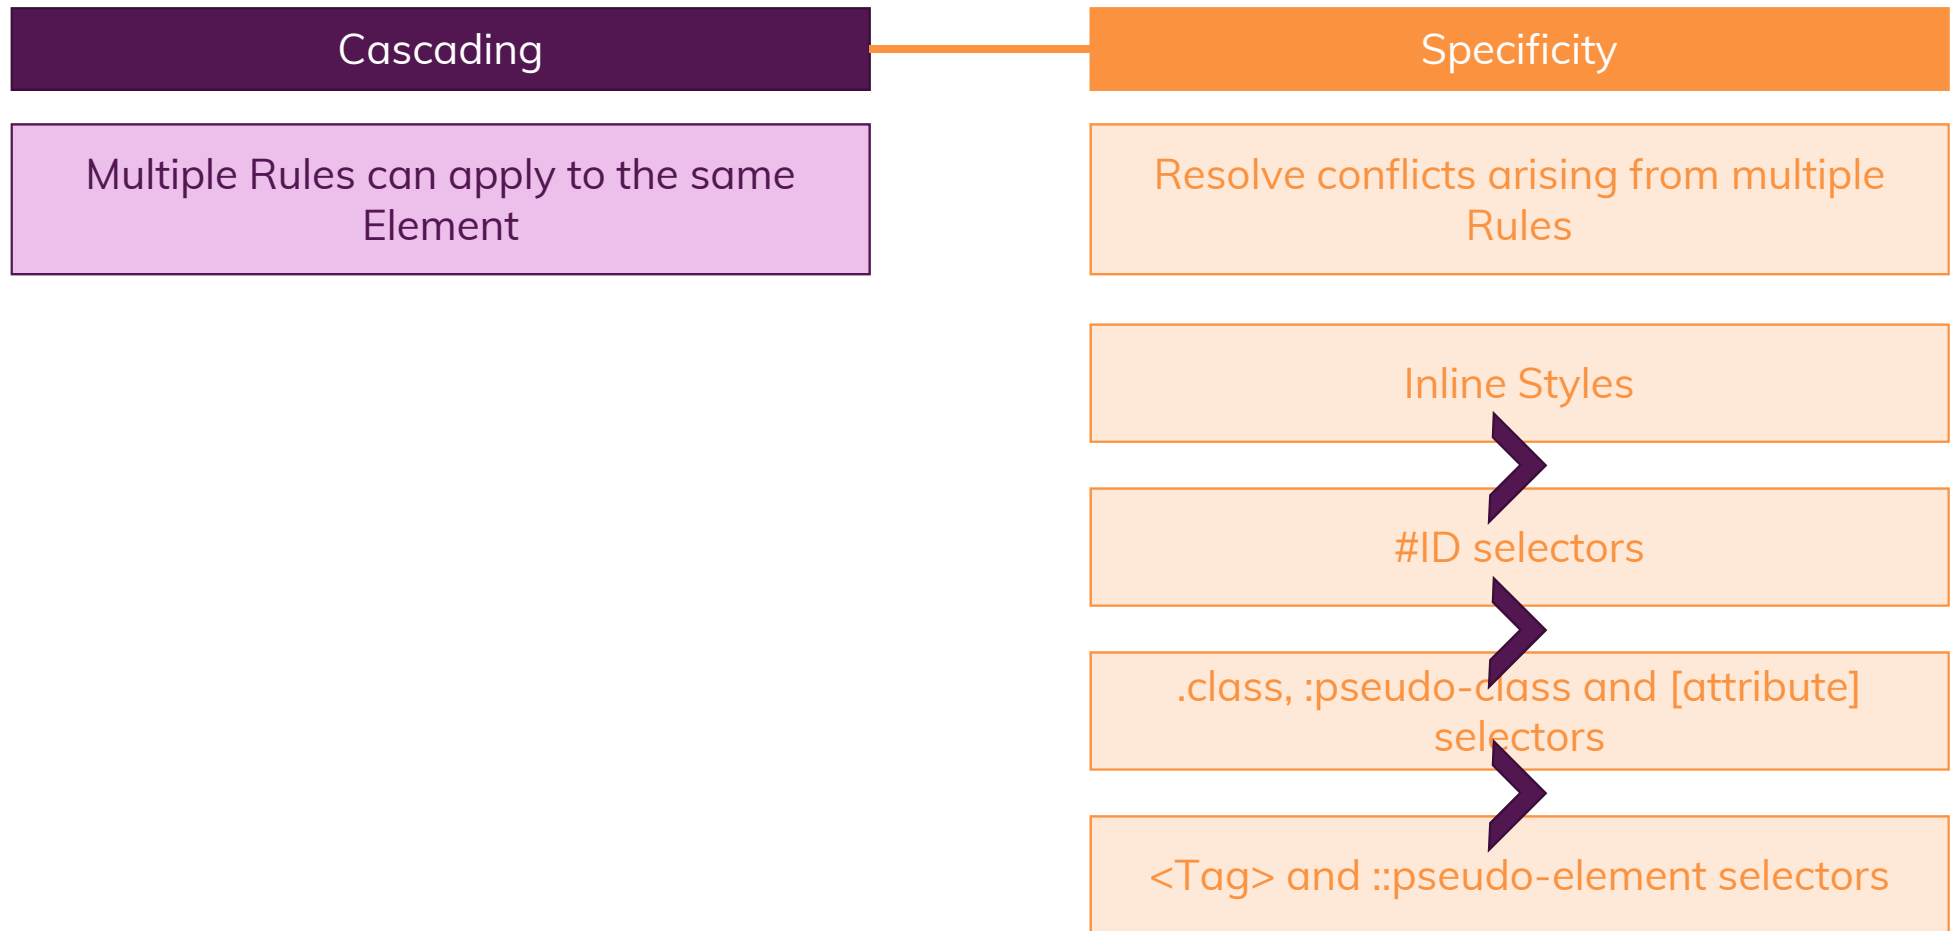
Cascading

Multiple Rules can apply to the same Element

Specificity

Resolve conflicts arising from multiple Rules

Inline Styles

#ID selectors

.class, :pseudo-class and [attribute] selectors

<Tag> and ::pseudo-element selectors